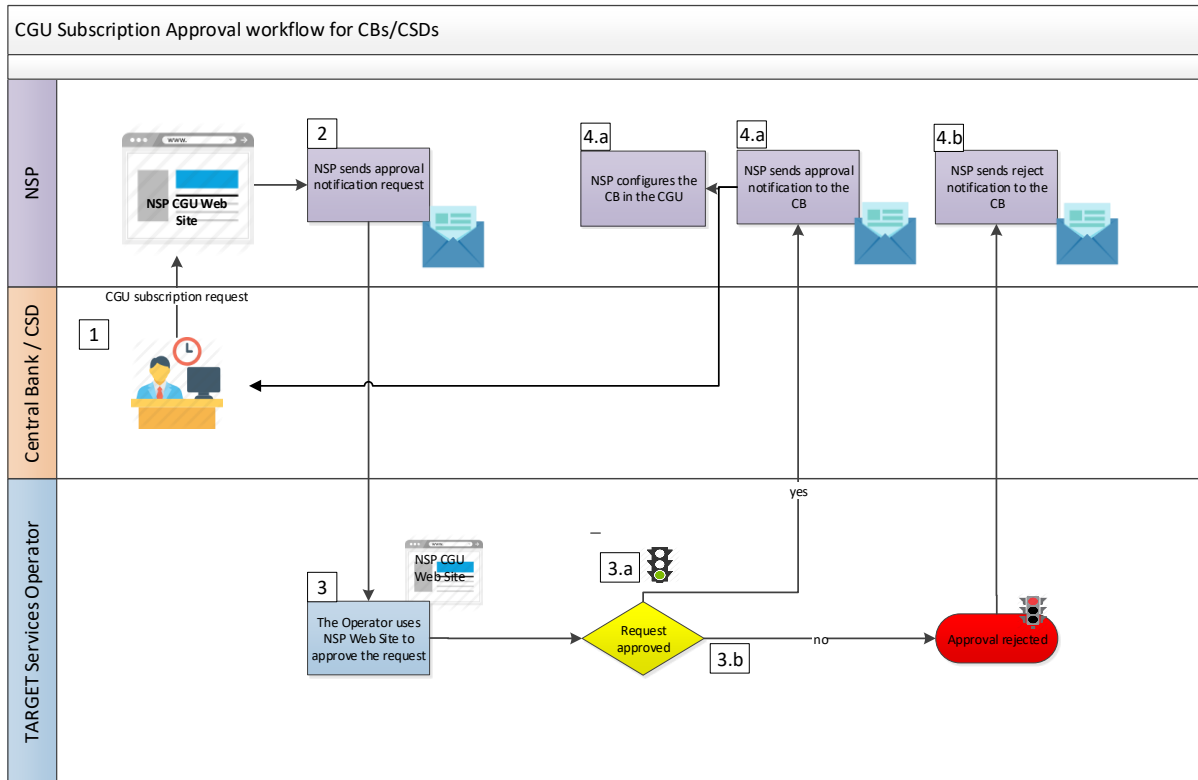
CGU Subscription Approval workflow for CBs/CSDs

NSP

www.

NSP CGU Web Site

2

NSP sends approval notification request

4.a

NSP configures the CB in the CGU

4.a

NSP sends approval notification to the CB

4.b

NSP sends reject notification to the CB

CGU subscription request

Central Bank / CSD

1

TARGET Services Operator

yes

www.

NSP CGU Web Site

3.a

3

The Operator uses NSP Web Site to approve the request

Request approved

3.b

no

Approval rejected